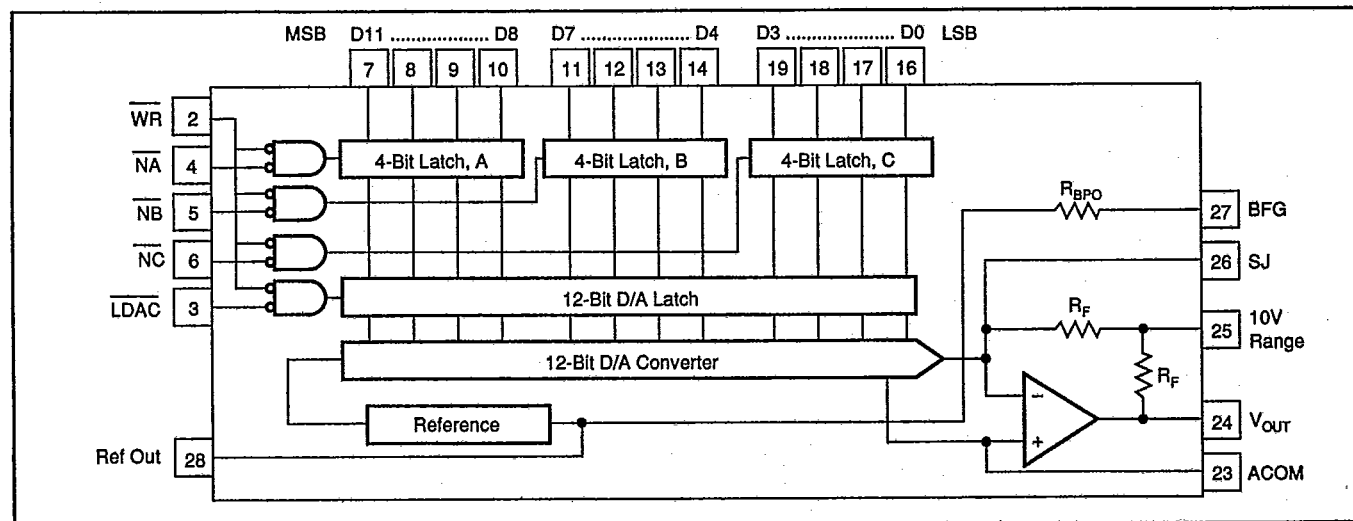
MSB D11 .................... D8 D7 .................... D4 D3 .................... D0 LSB

7 8 9 10 11 12 13 14 19 18 17 16

$\overline{WR}$ 2

$\overline{NA}$ 4

$\overline{NB}$ 5

$\overline{NC}$ 6

$\overline{LDAC}$ 3

4-Bit Latch, A

4-Bit Latch, B

4-Bit Latch, C

12-Bit D/A Latch

12-Bit D/A Converter

Reference

Ref Out 28

$R_{BPO}$

27 BFG

26 SJ

$R_F$

25 10V Range

$R_F$

24 $V_{OUT}$

23 ACOM

–

+